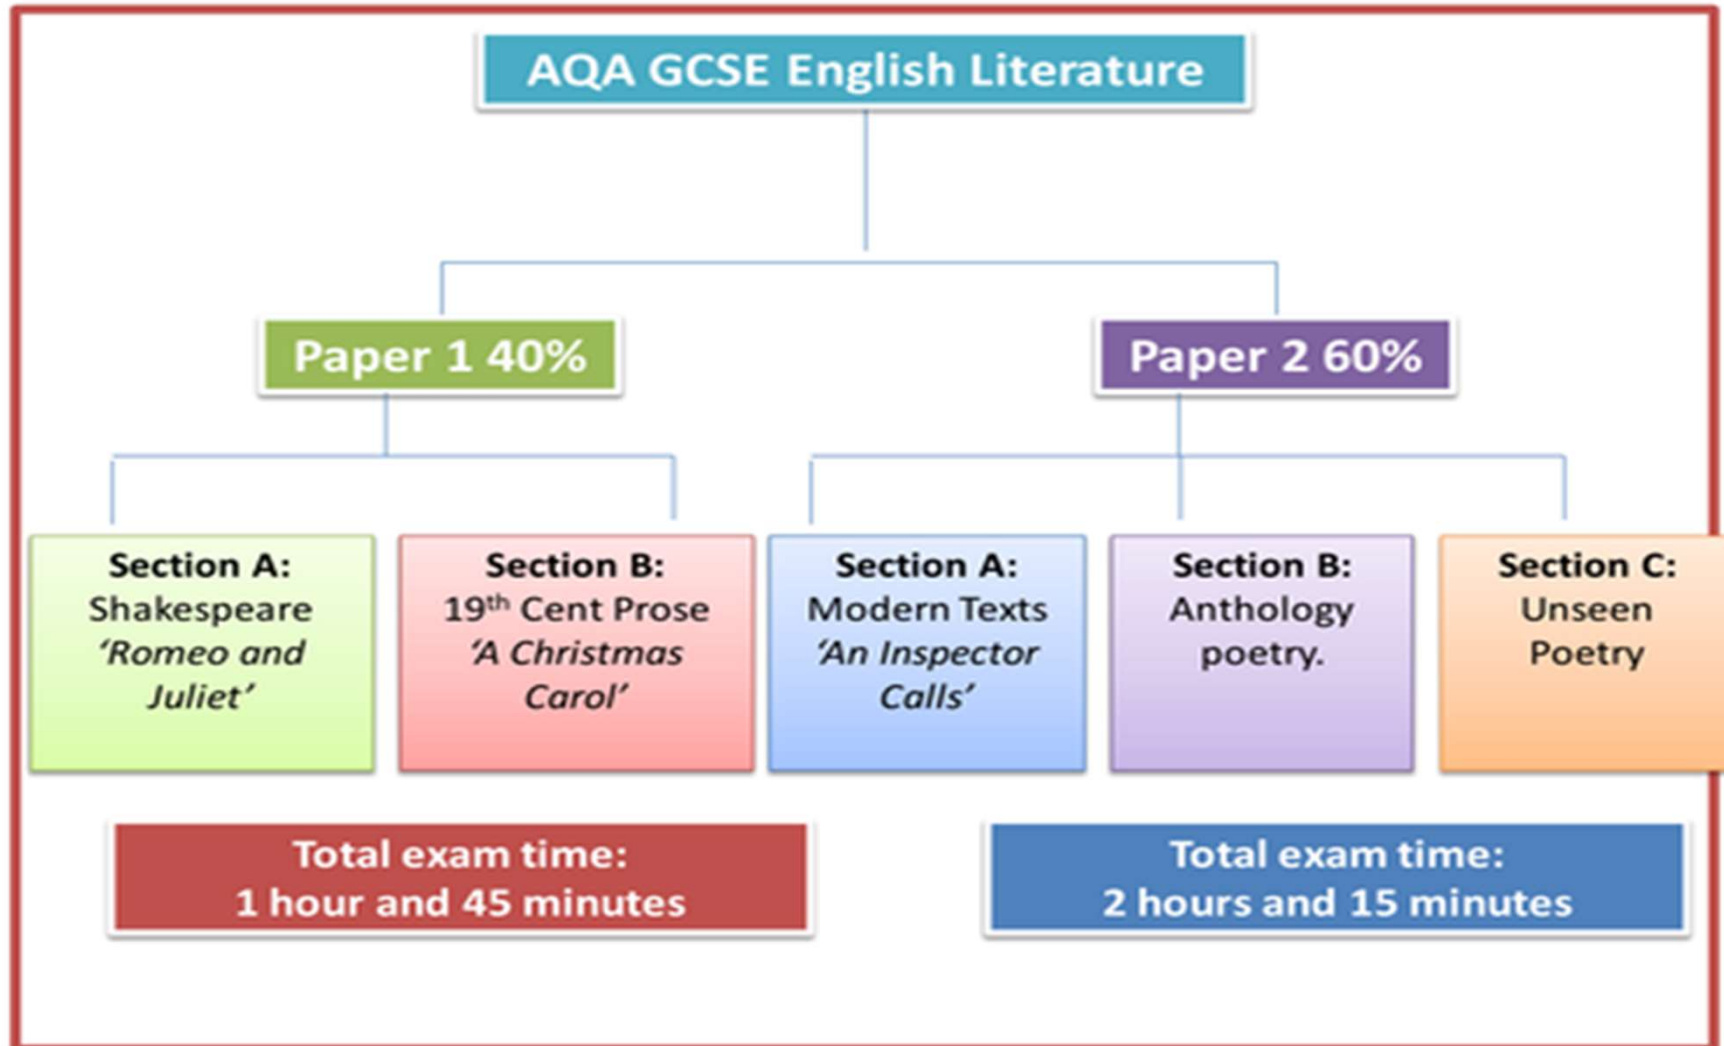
AQA GCSE English Literature

Paper 1 40%

Section A:
Shakespeare
'Romeo and Juliet'

Section B:
19$^{th}$ Cent Prose
'A Christmas Carol'

Total exam time:
1 hour and 45 minutes

Paper 2 60%

Section A:
Modern Texts
'An Inspector Calls'

Section B:
Anthology poetry.

Section C:
Unseen Poetry

Total exam time:
2 hours and 15 minutes